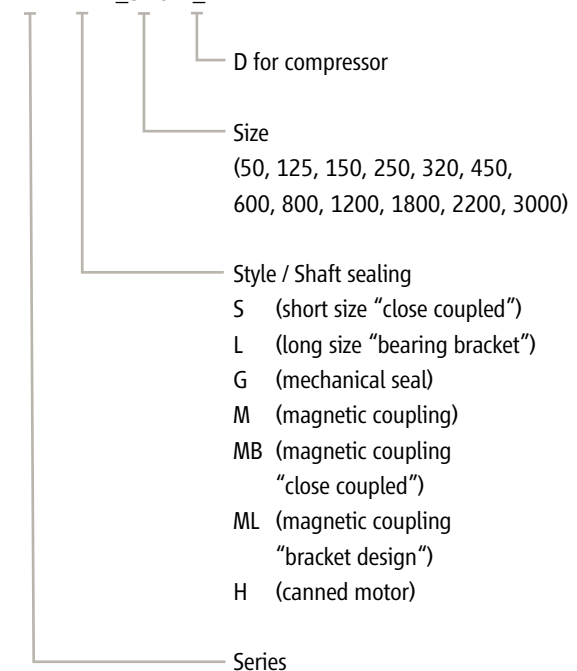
D for compressor

Size
(50, 125, 150, 250, 320, 450, 600, 800, 1200, 1800, 2200, 3000)

Style / Shaft sealing
S (short size “close coupled”)
L (long size “bearing bracket”)
G (mechanical seal)
M (magnetic coupling)
MB (magnetic coupling “close coupled”)
ML (magnetic coupling “bracket design”)
H (canned motor)

Series